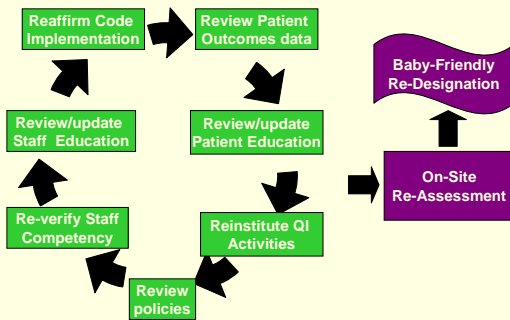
Reaffirm Code Implementation

Review Patient Outcomes data

Review/update Patient Education

Reinstitute QI Activities

Review policies

Re-verify Staff Competency

Review/update Staff Education

On-Site Re-Assessment

Baby-Friendly Re-Designation